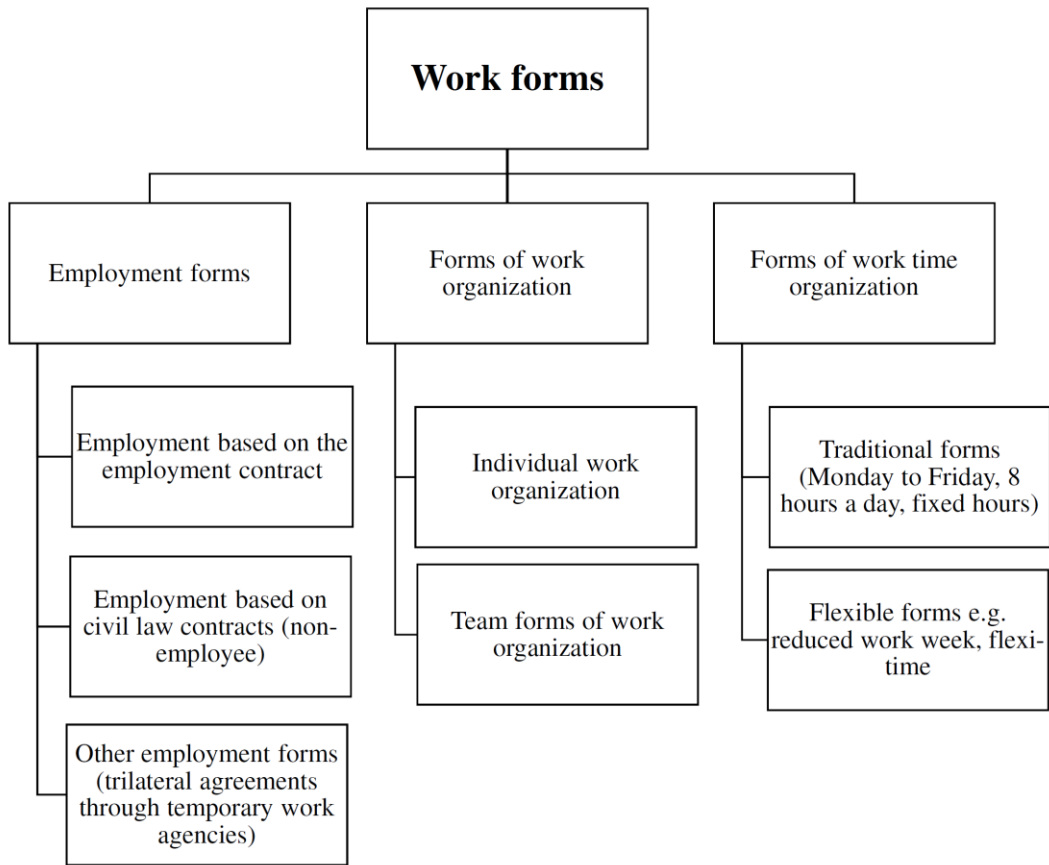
Work forms

Employment forms

Employment based on the employment contract

Employment based on civil law contracts (non-employee)

Other employment forms (trilateral agreements through temporary work agencies)

Forms of work organization

Individual work organization

Team forms of work organization

Forms of work time organization

Traditional forms (Monday to Friday, 8 hours a day, fixed hours)

Flexible forms e.g. reduced work week, flexi-time